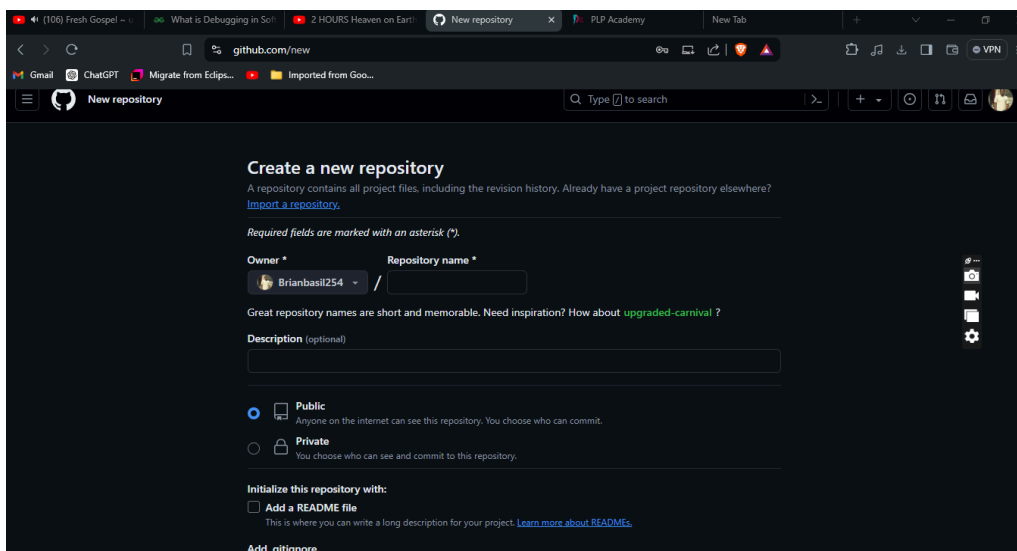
(106) Fresh Gospel – u
What is Debugging in Soft
2 HOURS Heaven on Earth
New repository
PLP Academy
New Tab

github.com/new

VPN

Gmail
ChatGPT
Migrate from Eclips...
Imported from Goo...

New repository
Type / to search

Create a new repository
A repository contains all project files, including the revision history. Already have a project repository elsewhere? Import a repository.

Required fields are marked with an asterisk (*).

Owner *
Repository name *
Brianbasil254 /

Great repository names are short and memorable. Need inspiration? How about upgraded-carnival ?

Description (optional)

Public
Anyone on the internet can see this repository. You choose who can commit.

Private
You choose who can see and commit to this repository.

Initialize this repository with:
Add a README file
This is where you can write a long description for your project. Learn more about READMEs.

Add .gitignore